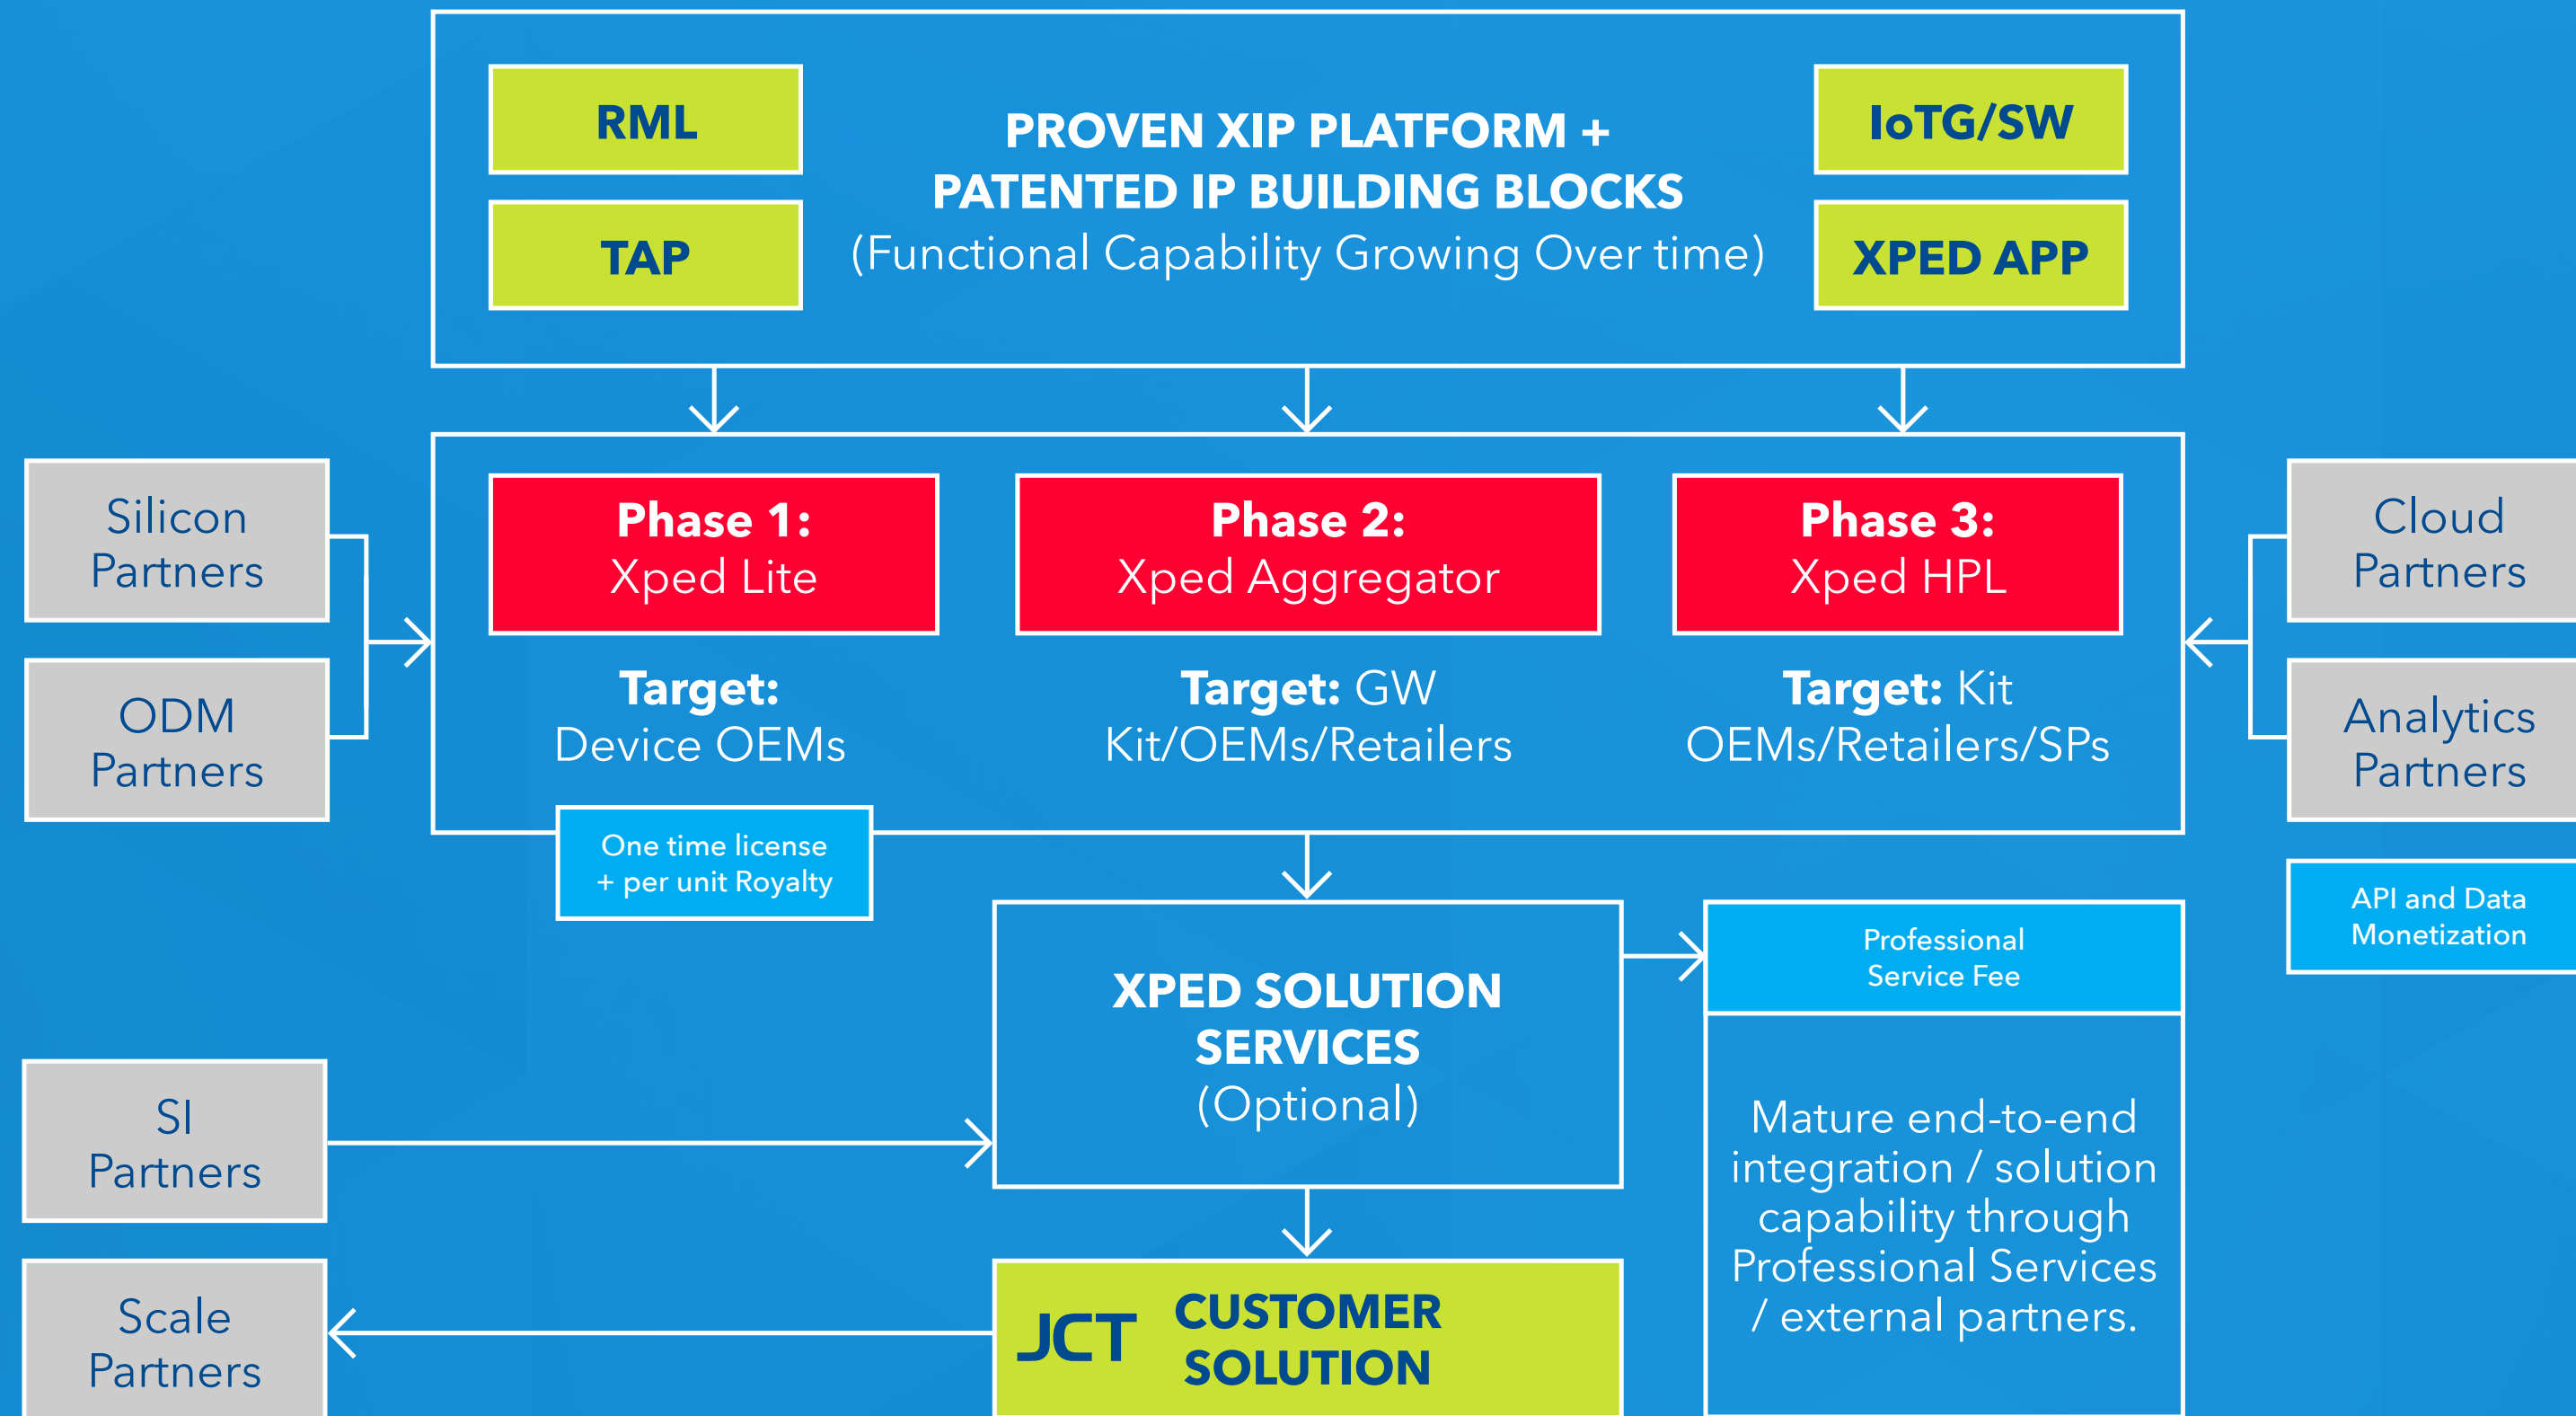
RML

TAP

PROVEN XIP PLATFORM + PATENTED IP BUILDING BLOCKS (Functional Capability Growing Over time)

IoTG/SW

XPED APP

Silicon Partners

ODM Partners

Phase 1: Xped Lite

Target: Device OEMs

Phase 2: Xped Aggregator

Target: GW Kit/OEMs/Retailers

Phase 3: Xped HPL

Target: Kit OEMs/Retailers/SPs

Cloud Partners

Analytics Partners

One time license + per unit Royalty

API and Data Monetization

XPED SOLUTION SERVICES (Optional)

Professional Service Fee

SI Partners

Mature end-to-end integration / solution capability through Professional Services / external partners.

Scale Partners

JCT CUSTOMER SOLUTION